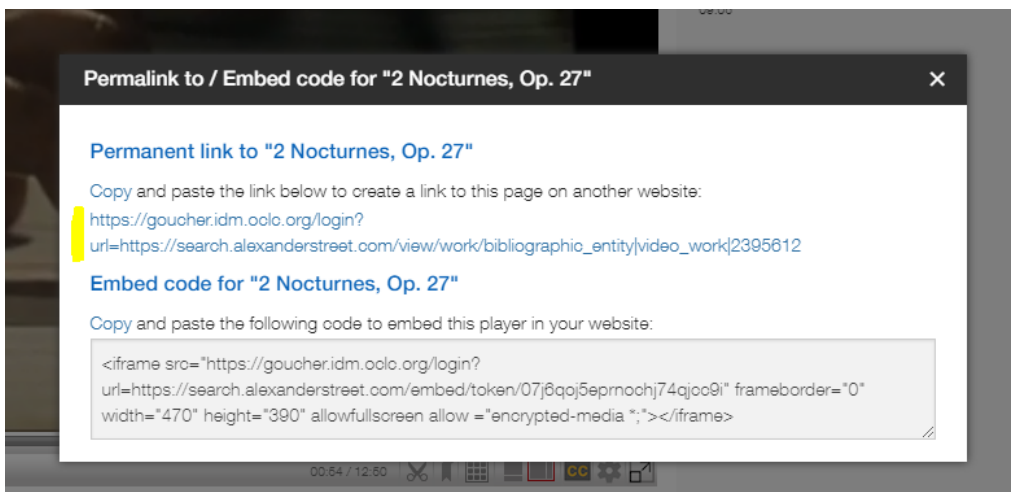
Permalink to / Embed code for "2 Nocturnes, Op. 27"

×

Permanent link to "2 Nocturnes, Op. 27"

Copy and paste the link below to create a link to this page on another website:
https://goucher.idm.oclc.org/login?url=https://search.alexanderstreet.com/view/work/bibliographic_entity|video_work|2395612

Embed code for "2 Nocturnes, Op. 27"

Copy and paste the following code to embed this player in your website:

<iframe src="https://goucher.idm.oclc.org/login?url=https://search.alexanderstreet.com/embed/token/07j6qoj5eprnochj74qjcc9i" frameborder="0" width="470" height="390" allowfullscreen allow ="encrypted-media *;"></iframe>

00:54 / 12:50

CC